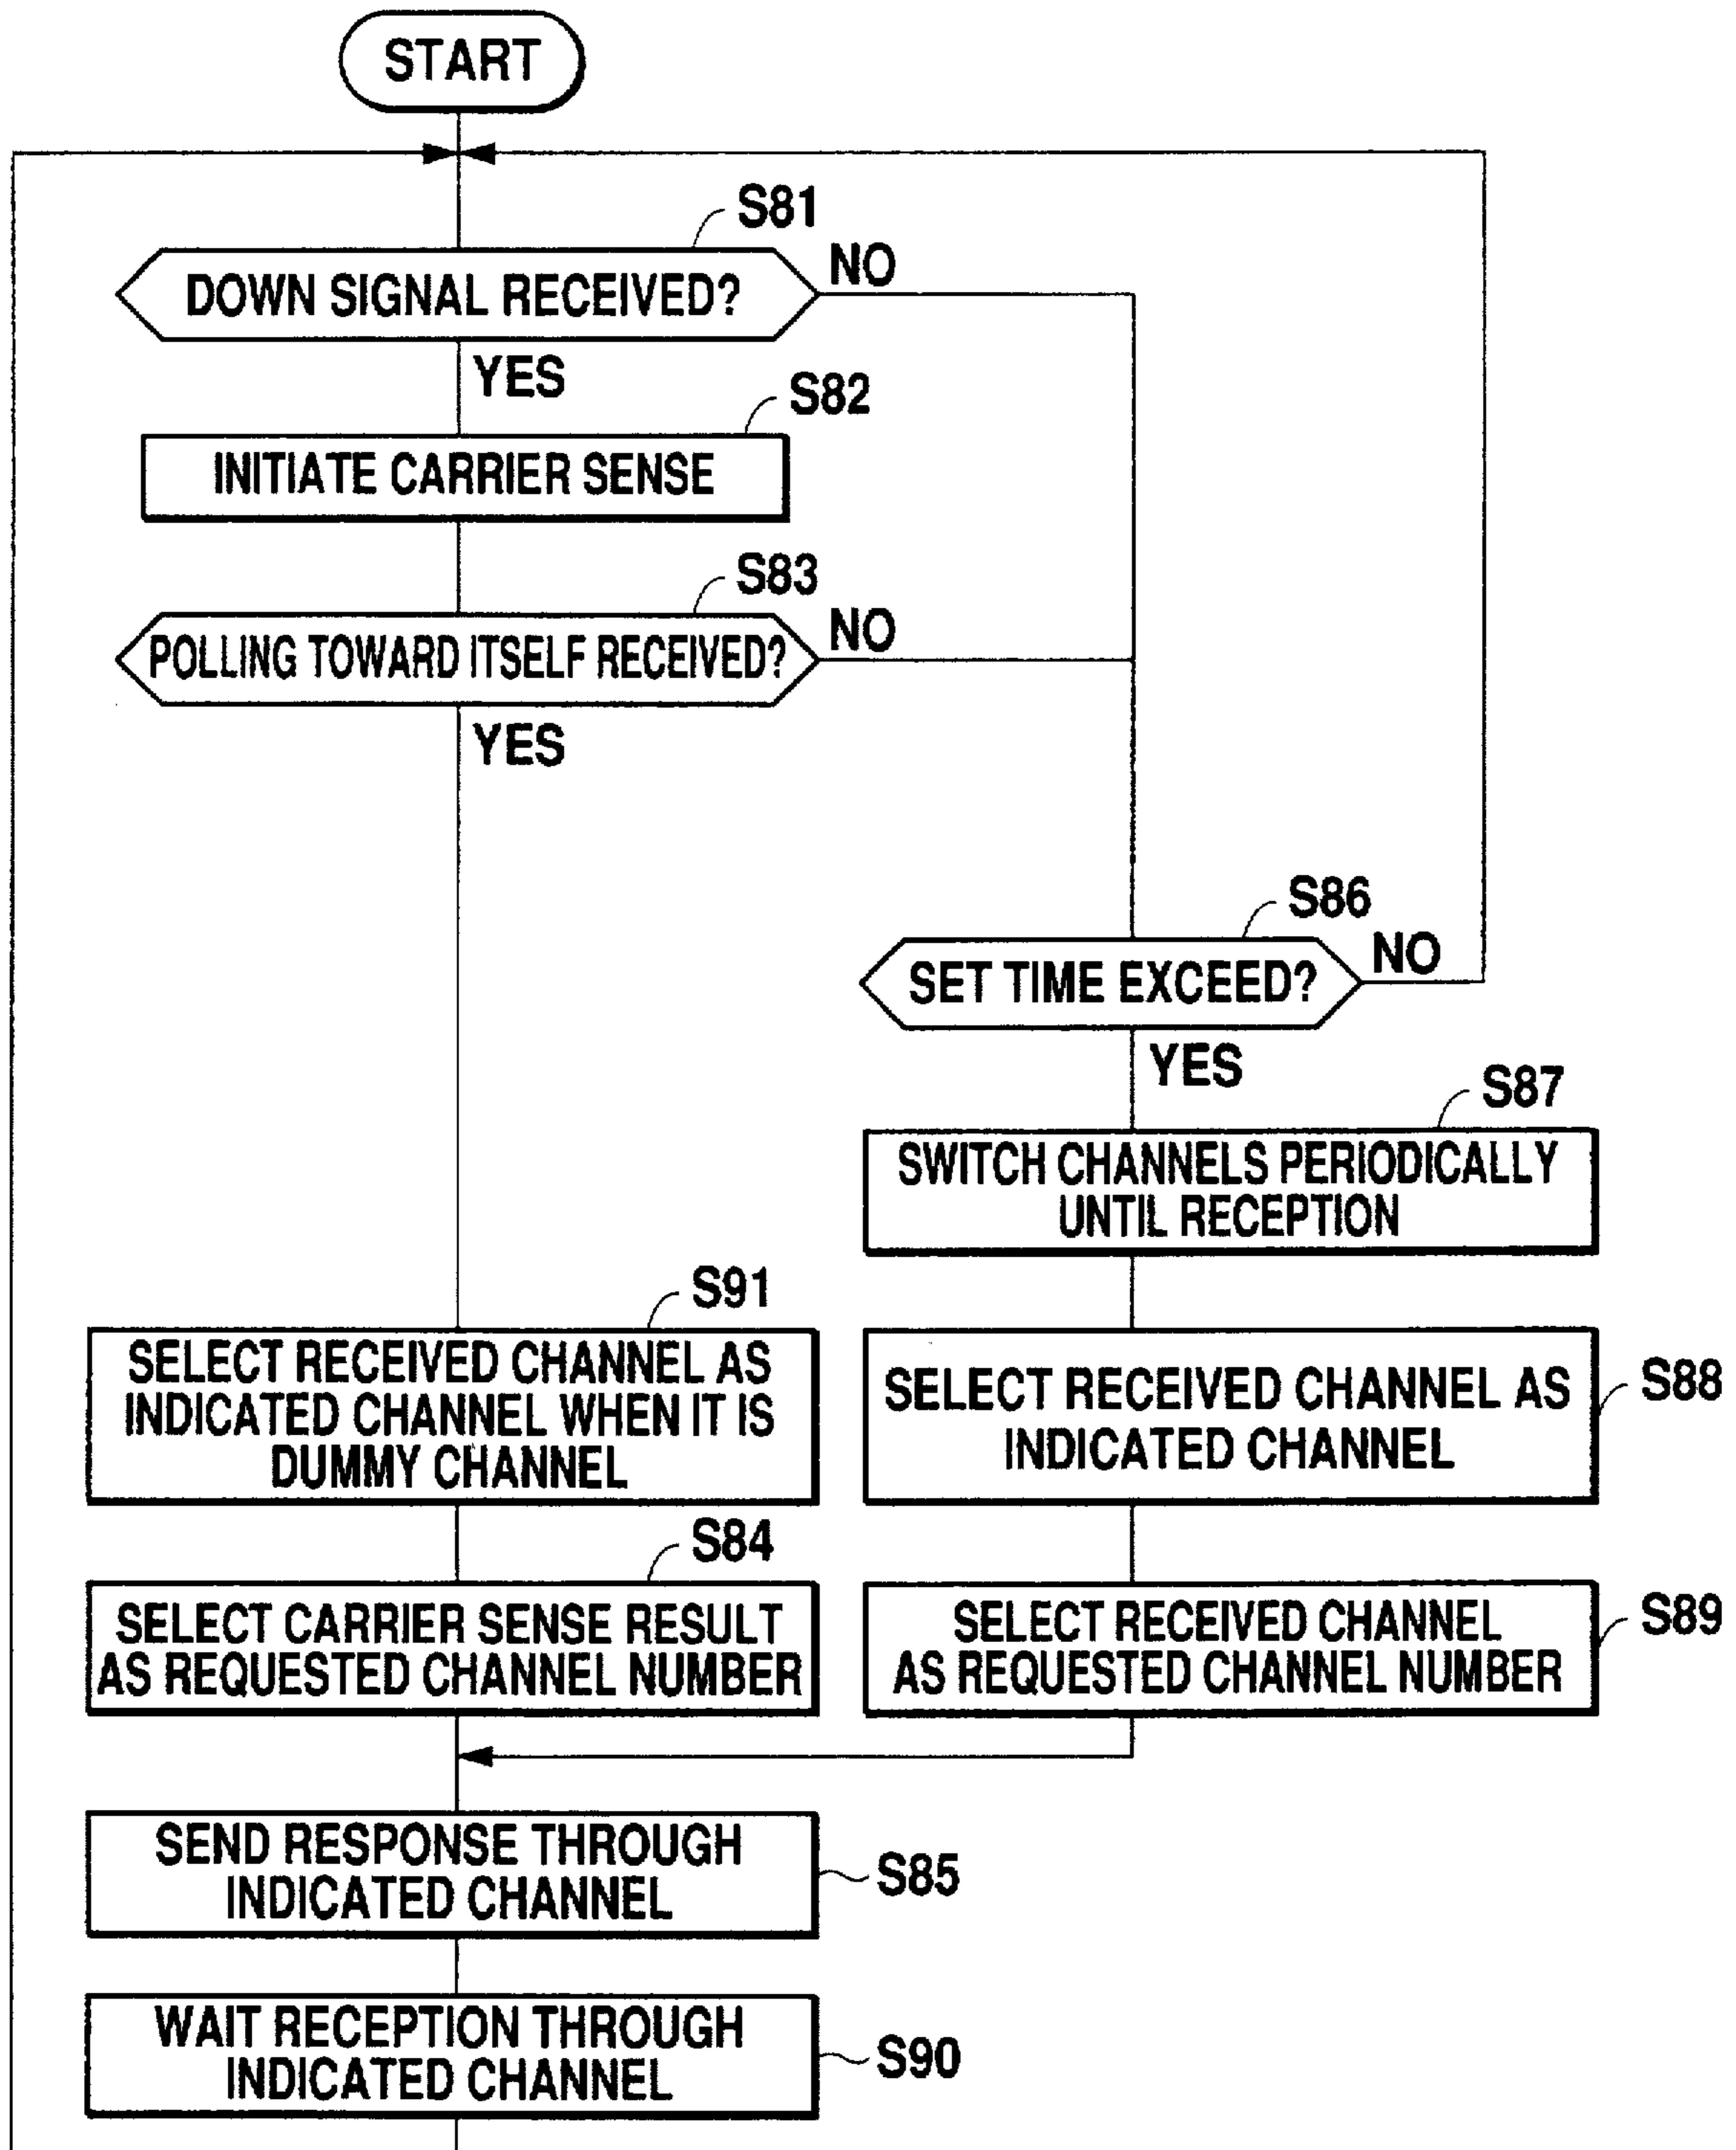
START

S81

DOWN SIGNAL RECEIVED?

NO

YES

S82

INITIATE CARRIER SENSE

S83

POLLING TOWARD ITSELF RECEIVED?

NO

YES

S86

SET TIME EXCEED?

NO

YES

S87

SWITCH CHANNELS PERIODICALLY UNTIL RECEPTION

S91

SELECT RECEIVED CHANNEL AS INDICATED CHANNEL WHEN IT IS DUMMY CHANNEL

SELECT RECEIVED CHANNEL AS INDICATED CHANNEL

S88

S84

SELECT CARRIER SENSE RESULT AS REQUESTED CHANNEL NUMBER

SELECT RECEIVED CHANNEL AS REQUESTED CHANNEL NUMBER

S89

SEND RESPONSE THROUGH INDICATED CHANNEL

S85

WAIT RECEPTION THROUGH INDICATED CHANNEL

S90